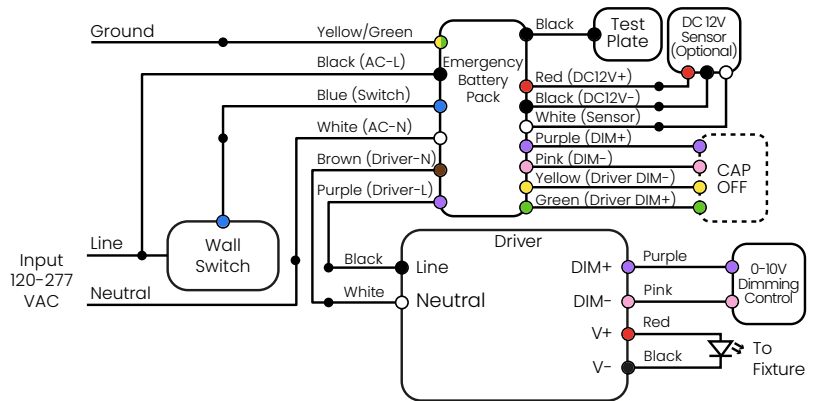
Ground
Yellow/Green
Black (AC-L)
Blue (Switch)
White (AC-N)
Brown (Driver-N)
Purple (Driver-L)
Emergency Battery Pack
Black
Test Plate
DC 12V Sensor (Optional)
Red (DC12V+)
Black (DC12V-)
White (Sensor)
Purple (DIM+)
Pink (DIM-)
Yellow (Driver DIM-)
Green (Driver DIM+)
CAP OFF
Input 120-277 VAC
Line
Neutral
Wall Switch
Driver
Black
Line
White
Neutral
DIM+
DIM-
V+
V-
Purple
Pink
Red
Black
0-10V Dimming Control
To Fixture